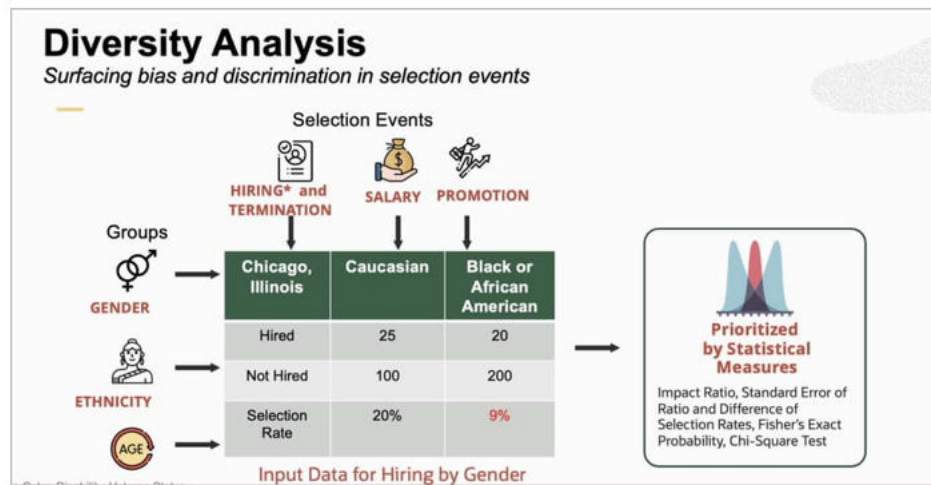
Diversity Analysis
Surfacing bias and discrimination in selection events

Selection Events

HIRING* and TERMINATION

SALARY

PROMOTION

Groups

GENDER

ETHNICITY

AGE

| Chicago, Illinois | Caucasian | Black or African American |
|---|---|---|
| Hired | 25 | 20 |
| Not Hired | 100 | 200 |
| Selection Rate | 20% | 9% |

Input Data for Hiring by Gender

Prioritized by Statistical Measures

Impact Ratio, Standard Error of Ratio and Difference of Selection Rates, Fisher's Exact Probability, Chi-Square Test

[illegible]